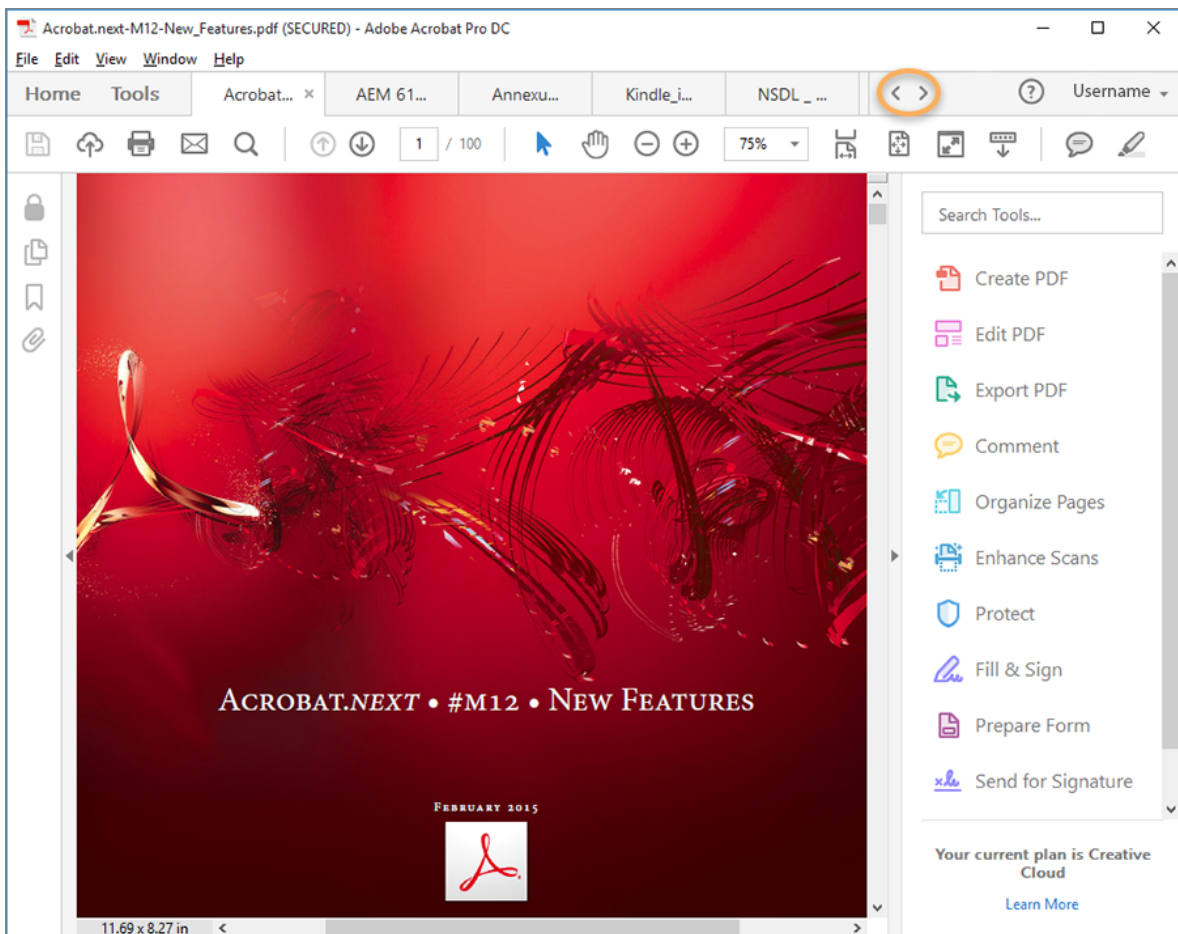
Acrobat.next-M12-New_Features.pdf (SECURED) - Adobe Acrobat Pro DC

File Edit View Window Help

Home Tools Acrobat... × AEM 61... Annexu... Kindle_i... NSDL _ ...

Username

1 / 100

75%

Search Tools...

Create PDF

Edit PDF

Export PDF

Comment

Organize Pages

Enhance Scans

Protect

Fill & Sign

Prepare Form

Send for Signature

Your current plan is Creative Cloud

Learn More

ACROBAT.NEXT • #M12 • NEW FEATURES

FEBRUARY 2015

11.69 x 8.27 in